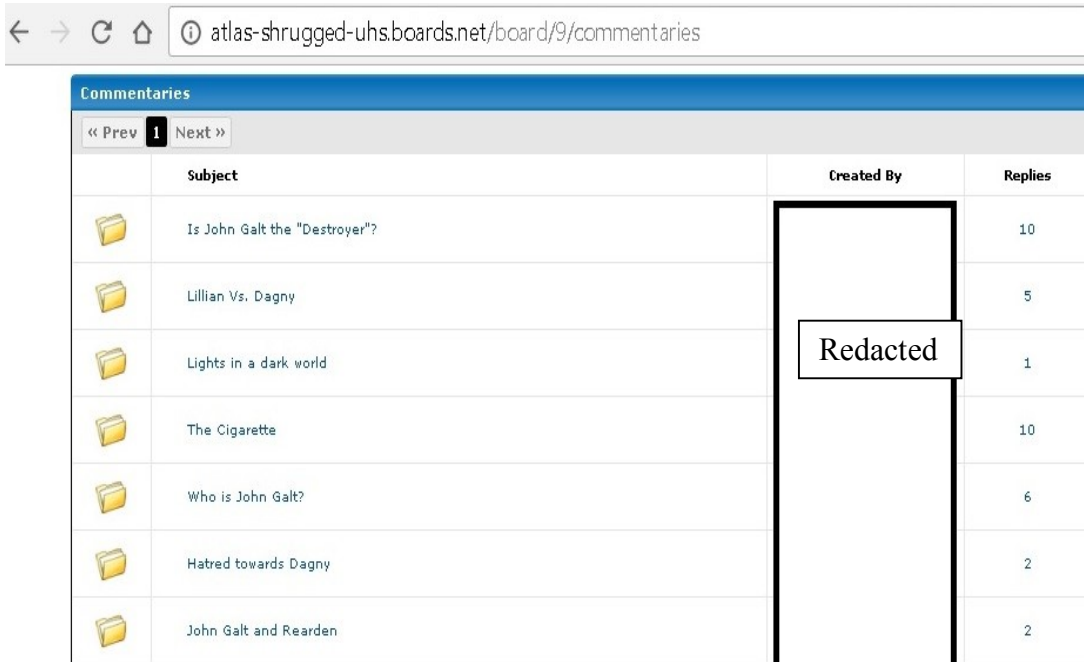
atlas-shrugged-uhs.boards.net/board/9/commentaries

Commentaries

« Prev 1 Next »

| | Subject | Created By | Replies |
|---|---|---|---|
| | Is John Galt the "Destroyer"? | Redacted | 10 |
| | Lillian Vs. Dagny | | 5 |
| | Lights in a dark world | | 1 |
| | The Cigarette | | 10 |
| | Who is John Galt? | | 6 |
| | Hatred towards Dagny | | 2 |
| | John Galt and Rearden | | 2 |